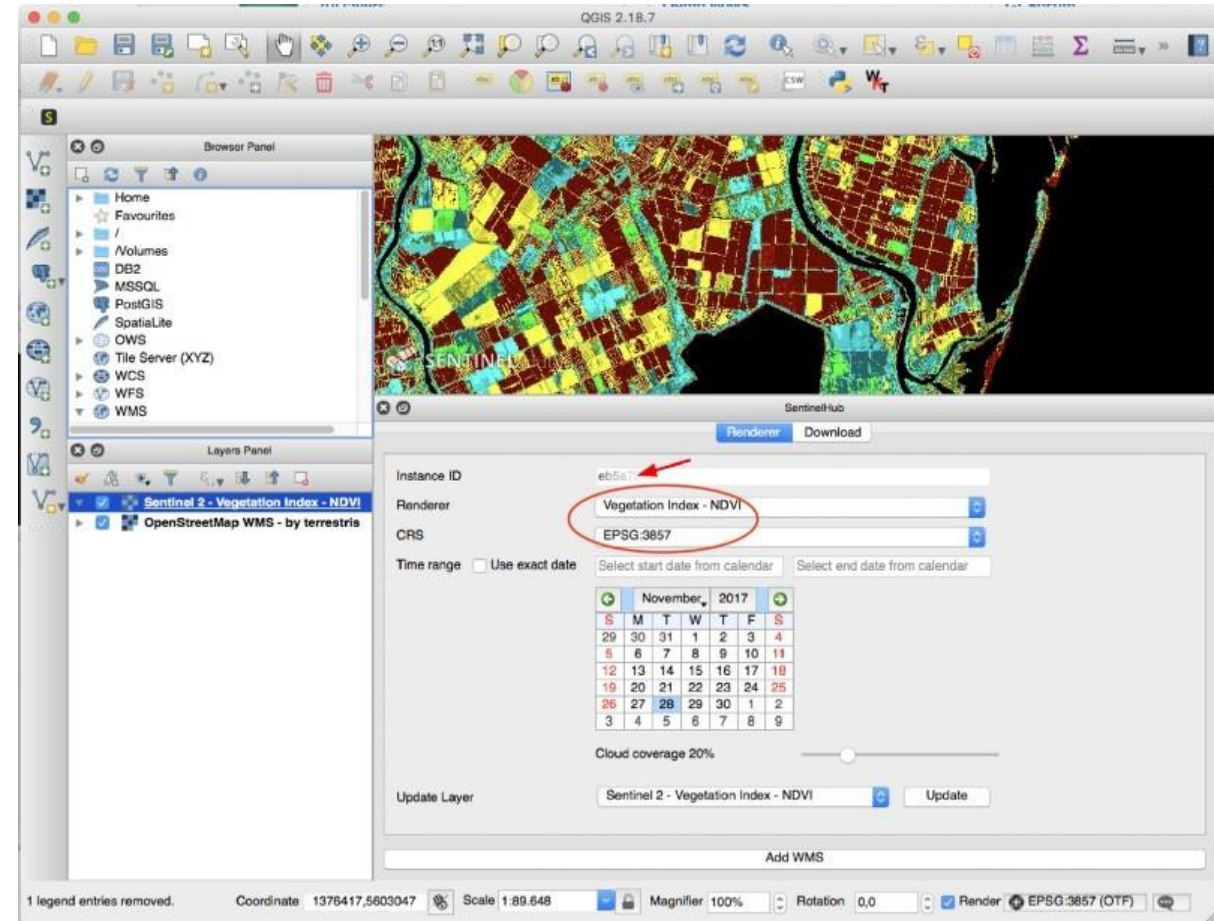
QGIS 2.18.7

Browser Panel

Home
Favourites
/
/Volumes
DB2
MSSQL
PostGIS
SpatiaLite
OWS
Tile Server (XYZ)
WCS
WFS
WMS

Layers Panel

Sentinel 2 - Vegetation Index - NDVI
OpenStreetMap WMS - by terrestris

SENTINEL

SentinelHub

Renderer Download

Instance ID eb5e7

Renderer Vegetation Index - NDVI

CRS EPSG:3857

Time range Use exact date Select start date from calendar Select end date from calendar

November 2017

| S | M | T | W | T | F | S |
|---|---|---|---|---|---|---|
| 29 | 30 | 31 | 1 | 2 | 3 | 4 |
| 5 | 6 | 7 | 8 | 9 | 10 | 11 |
| 12 | 13 | 14 | 15 | 16 | 17 | 18 |
| 19 | 20 | 21 | 22 | 23 | 24 | 25 |
| 26 | 27 | 28 | 29 | 30 | 1 | 2 |
| 3 | 4 | 5 | 6 | 7 | 8 | 9 |

Cloud coverage 20%

Update Layer Sentinel 2 - Vegetation Index - NDVI Update

Add WMS

1 legend entries removed. Coordinate 1376417,5603047 Scale 1:89.648 Magnifier 100% Rotation 0,0 Render EPSG:3857 (OTF)